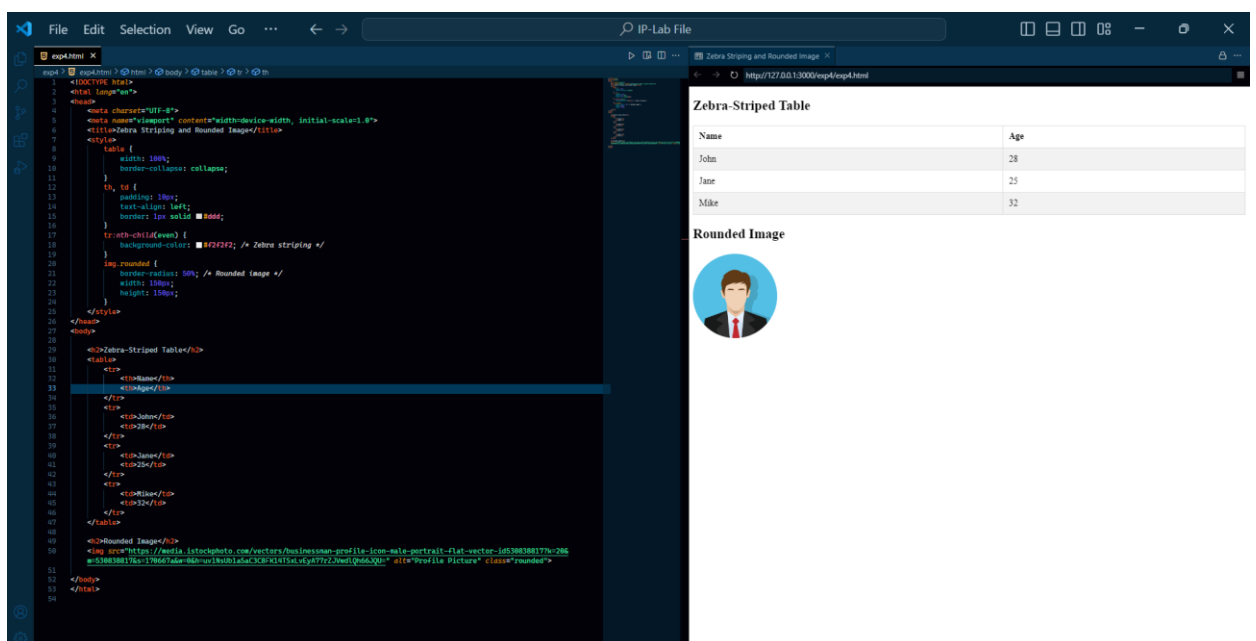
File Edit Selection View Go ··· ← → IP-Lab File

exp4.html ×

exp4 > exp4.html > html > body > table > tr > th

1 <!DOCTYPE html>
2 <html lang="en">
3 <head>
4 <meta charset="UTF-8">
5 <meta name="viewport" content="width=device-width, initial-scale=1.0">
6 <title>Zebra Striping and Rounded Image</title>
7 <style>
8 table {
9 width: 100%;
10 border-collapse: collapse;
11 }
12 th, td {
13 padding: 10px;
14 text-align: left;
15 border: 1px solid #ddd;
16 }
17 tr:nth-child(even) {
18 background-color: #f2f2f2; /* Zebra striping */
19 }
20 img.rounded {
21 border-radius: 50%; /* Rounded image */
22 width: 150px;
23 height: 150px;
24 }
25 </style>
26 </head>
27 <body>
28
29 <h2>Zebra-Striped Table</h2>
30 <table>
31 <tr>
32 <th>Name</th>
33 <th>Age</th>
34 </tr>
35 <tr>
36 <td>John</td>
37 <td>28</td>
38 </tr>
39 <tr>
40 <td>Jane</td>
41 <td>25</td>
42 </tr>
43 <tr>
44 <td>Mike</td>
45 <td>32</td>
46 </tr>
47 </table>
48
49 <h2>Rounded Image</h2>
50 <img src="https://media.istockphoto.com/vectors/businessman-profile-icon-male-portrait-flat-vector-id530838817?k=20&m=530838817&s=170667a&w=0&h=uvlNsUb1a5aC3CBFK14TSxLvEyA77rZJVmdlQh66JQU=" alt="Profile Picture" class="rounded">
51
52 </body>
53 </html>
54

Zebra Striping and Rounded Image ×

http://127.0.0.1:3000/exp4/exp4.html

Zebra-Striped Table

| Name | Age |
|---|---|
| John | 28 |
| Jane | 25 |
| Mike | 32 |

Rounded Image